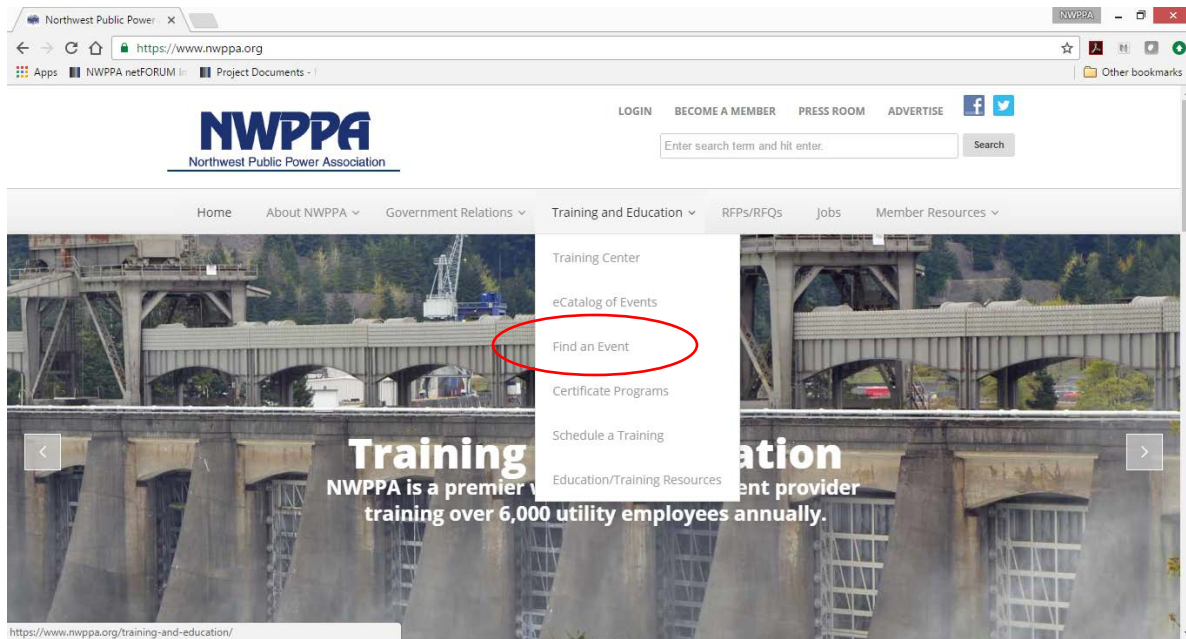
Northwest Public Power
NWPPA
https://www.nwppa.org
Apps NWPPA netFORUM In Project Documents -
Other bookmarks

NWPPA
Northwest Public Power Association

LOGIN BECOME A MEMBER PRESS ROOM ADVERTISE

Enter search term and hit enter.
Search

Home About NWPPA Government Relations Training and Education RFPs/RFQs Jobs Member Resources

Training Center
eCatalog of Events
Find an Event
Certificate Programs
Schedule a Training
Education/Training Resources

Training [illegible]ation
NWPPA is a premier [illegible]ent provider training over 6,000 utility employees annually.

https://www.nwppa.org/training-and-education/